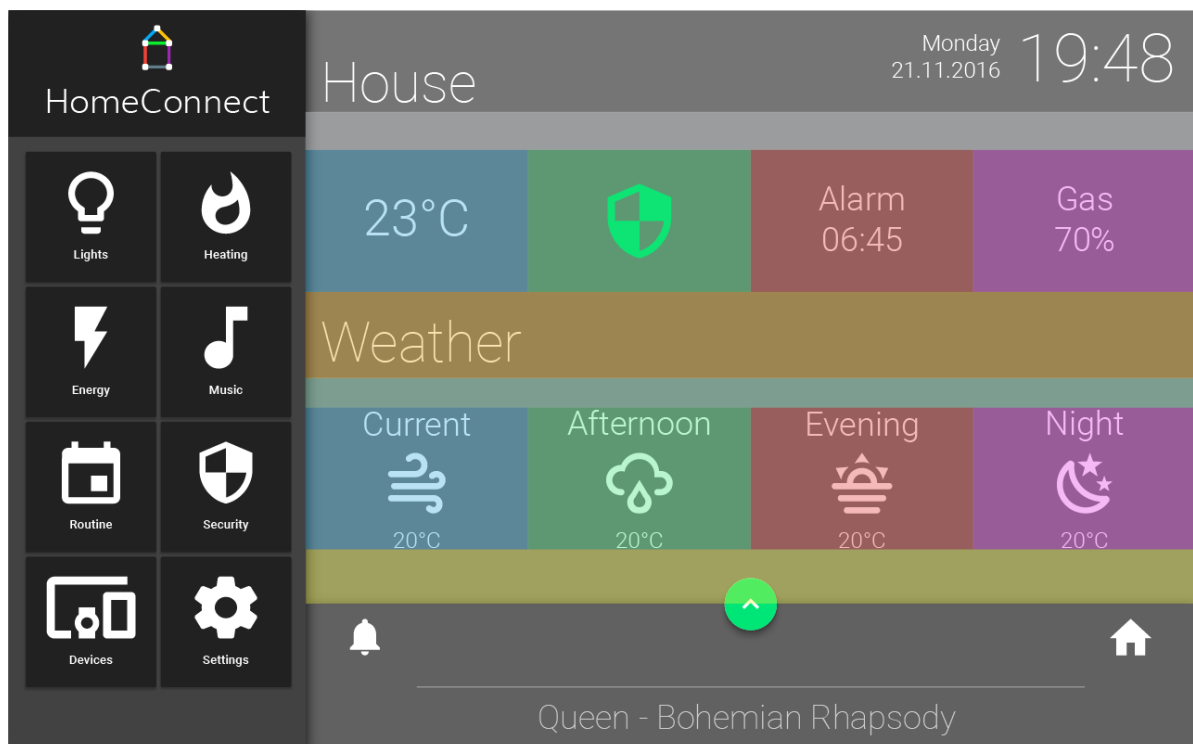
HomeConnect

Lights
Heating
Energy
Music
Routine
Security
Devices
Settings

House

Monday
21.11.2016
19:48

23°C

Alarm
06:45

Gas
70%

Weather

Current
20°C

Afternoon
20°C

Evening
20°C

Night
20°C

Queen - Bohemian Rhapsody